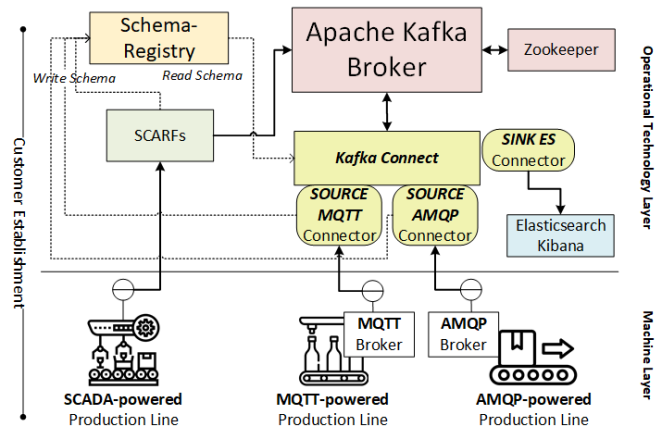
Customer Establishment

Schema-Registry

Write Schema

Read Schema

Apache Kafka Broker

Zookeeper

Operational Technology Layer

SCARFs

Kafka Connect

SINK ES Connector

SOURCE MQTT Connector

SOURCE AMQP Connector

Elasticsearch Kibana

MQTT Broker

AMQP Broker

Machine Layer

SCADA-powered Production Line

MQTT-powered Production Line

AMQP-powered Production Line